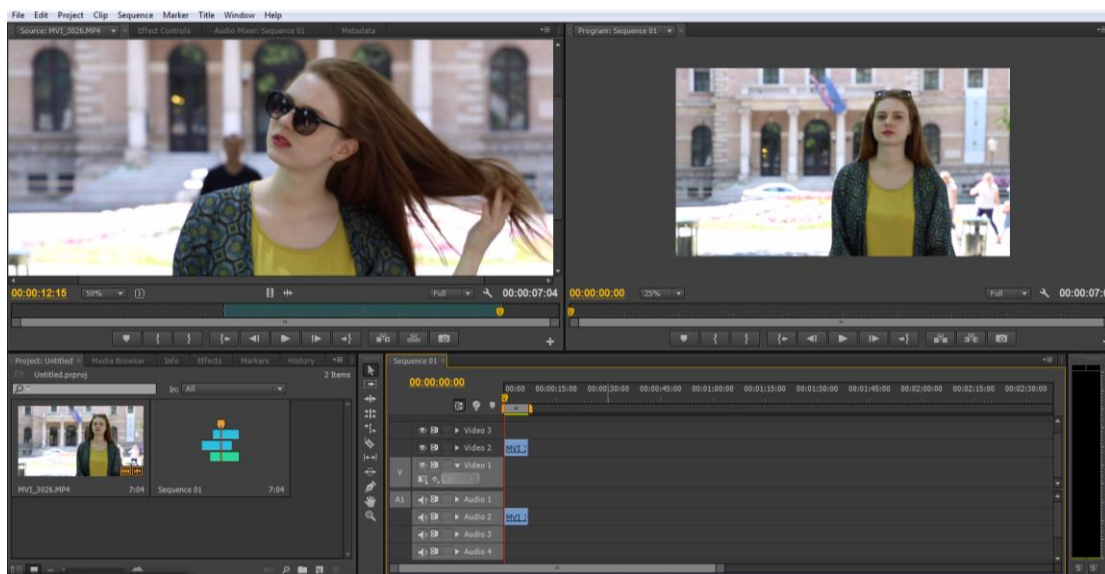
File Edit Project Clip Sequence Marker Title Window Help

Source: MVI_3026.MP4 Effect Controls Audio Mixer: Sequence 01 Metadata

Program: Sequence 01

00:00:12:15 50% Full 00:00:07:04

00:00:00:00 25% Full 00:00:07:

Project: Untitled Media Browser Info Effects Markers History

Untitled.prproj 2 Items

In: All

MVI_3026.MP4 7:04

Sequence 01 7:04

Sequence 01

00:00:00:00

00:00 00:00:15:00 00:00:30:00 00:00:45:00 00:01:00:00 00:01:15:00 00:01:30:00 00:01:45:00 00:02:00:00 00:02:15:00 00:02:30:00

Video 3
Video 2
MVI_
V
Video 1
A1
Audio 1
Audio 2
MVI_
Audio 3
Audio 4